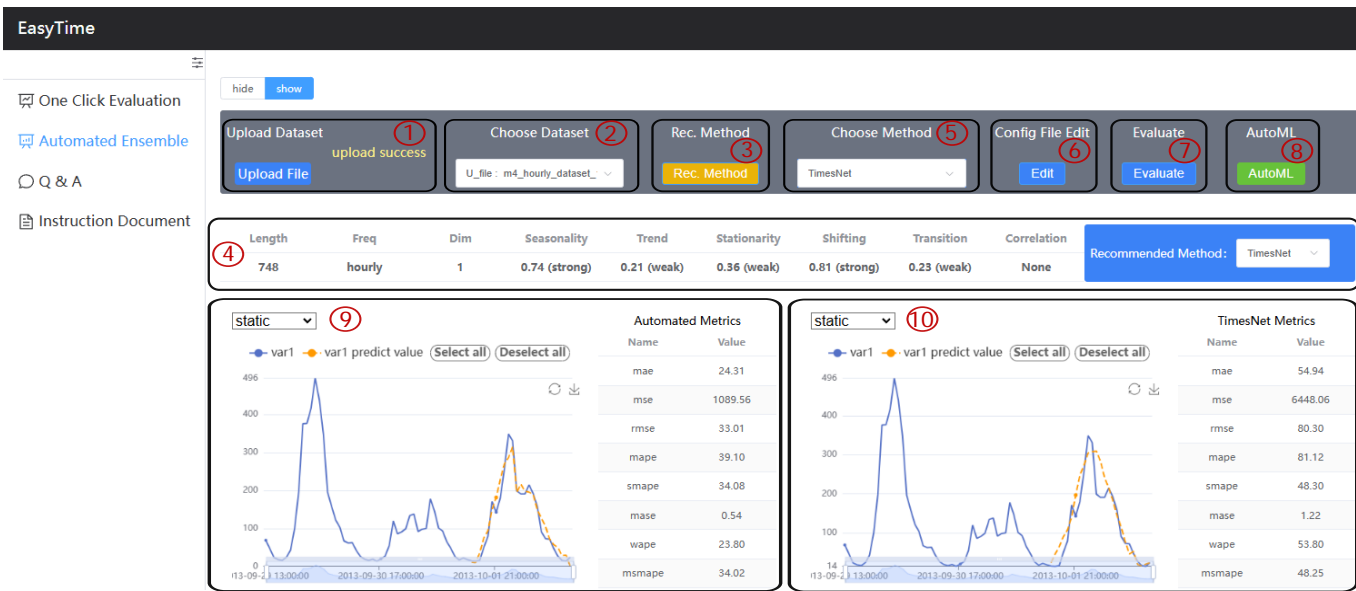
EasyTime

One Click Evaluation
Automated Ensemble
Q & A
Instruction Document

hide show

Upload Dataset ① upload success Upload File
Choose Dataset ② U_file : m4_hourly_dataset_
Rec. Method ③ Rec. Method
Choose Method ⑤ TimesNet
Config File Edit ⑥ Edit
Evaluate ⑦ Evaluate
AutoML ⑧ AutoML

④
| Length | Freq | Dim | Seasonality | Trend | Stationarity | Shifting | Transition | Correlation |
|---|---|---|---|---|---|---|---|---|
| 748 | hourly | 1 | 0.74 (strong) | 0.21 (weak) | 0.36 (weak) | 0.81 (strong) | 0.23 (weak) | None |

Recommended Method: TimesNet

static ⑨
var1 var1 predict value Select all Deselect all
496 400 300 200 100 0
13-09-2 13:00:00 2013-09-30 17:00:00 2013-10-01 21:00:00

Automated Metrics
| Name | Value |
|---|---|
| mae | 24.31 |
| mse | 1089.56 |
| rmse | 33.01 |
| mape | 39.10 |
| smape | 34.08 |
| mase | 0.54 |
| wape | 23.80 |
| msmape | 34.02 |

static ⑩
var1 var1 predict value Select all Deselect all
496 400 300 200 100 14
13-09-2 13:00:00 2013-09-30 17:00:00 2013-10-01 21:00:00

TimesNet Metrics
| Name | Value |
|---|---|
| mae | 54.94 |
| mse | 6448.06 |
| rmse | 80.30 |
| mape | 81.12 |
| smape | 48.30 |
| mase | 1.22 |
| wape | 53.80 |
| msmape | 48.25 |